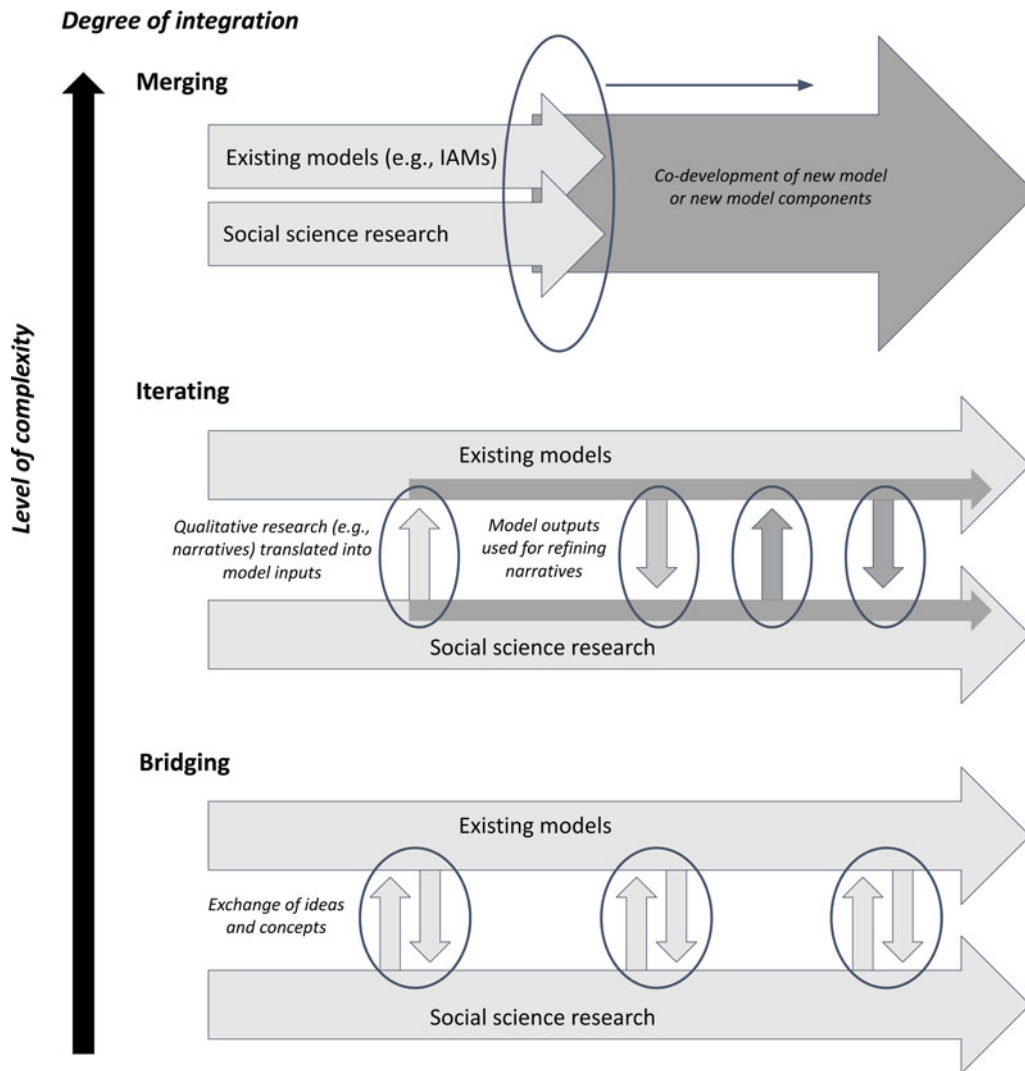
Degree of integration

Level of complexity

Merging

Existing models (e.g., IAMs)

Social science research

Co-development of new model or new model components

Iterating

Existing models

Qualitative research (e.g., narratives) translated into model inputs

Model outputs used for refining narratives

Social science research

Bridging

Existing models

Exchange of ideas and concepts

Social science research